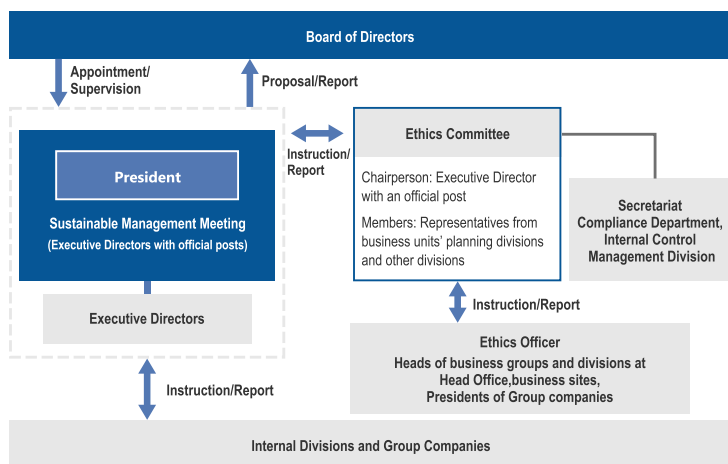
Board of Directors

Appointment/ Supervision

Proposal/Report

President

Sustainable Management Meeting
(Executive Directors with official posts)

Executive Directors

Instruction/ Report

Ethics Committee

Chairperson: Executive Director with an official post

Members: Representatives from business units' planning divisions and other divisions

Secretariat
Compliance Department, Internal Control Management Division

Instruction/Report

Ethics Officer
Heads of business groups and divisions at Head Office,business sites, Presidents of Group companies

Instruction/Report

Internal Divisions and Group Companies